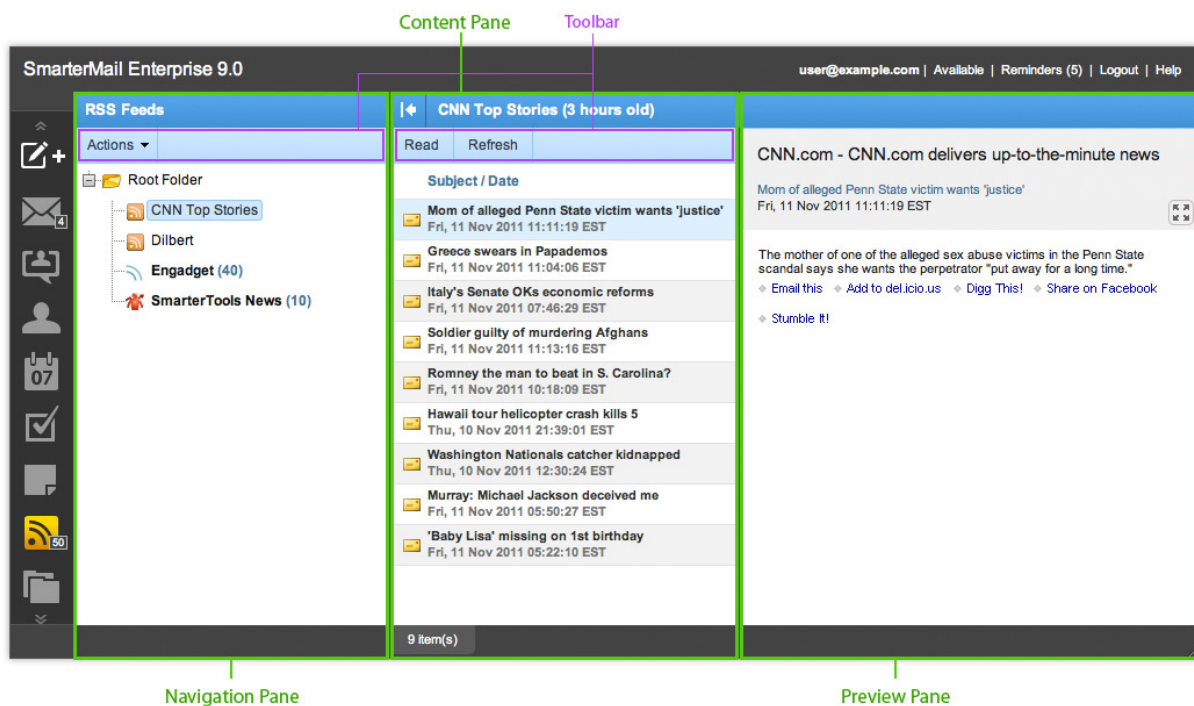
Content Pane

Toolbar

SmarterMail Enterprise 9.0

user@example.com | Available | Reminders (5) | Logout | Help

4

07

50

RSS Feeds

Actions

Root Folder

CNN Top Stories

Dilbert

Engadget (40)

SmarterTools News (10)

CNN Top Stories (3 hours old)

Read Refresh

Subject / Date

Mom of alleged Penn State victim wants 'justice'
Fri, 11 Nov 2011 11:11:19 EST

Greece swears in Papademos
Fri, 11 Nov 2011 11:04:06 EST

Italy's Senate OKs economic reforms
Fri, 11 Nov 2011 07:46:29 EST

Soldier guilty of murdering Afghans
Fri, 11 Nov 2011 11:13:16 EST

Romney the man to beat in S. Carolina?
Fri, 11 Nov 2011 10:18:09 EST

Hawaii tour helicopter crash kills 5
Thu, 10 Nov 2011 21:39:01 EST

Washington Nationals catcher kidnapped
Thu, 10 Nov 2011 12:30:24 EST

Murray: Michael Jackson deceived me
Fri, 11 Nov 2011 05:50:27 EST

'Baby Lisa' missing on 1st birthday
Fri, 11 Nov 2011 05:22:10 EST

9 item(s)

CNN.com - CNN.com delivers up-to-the-minute news

Mom of alleged Penn State victim wants 'justice'
Fri, 11 Nov 2011 11:11:19 EST

The mother of one of the alleged sex abuse victims in the Penn State scandal says she wants the perpetrator "put away for a long time."

Email this Add to del.icio.us Digg This! Share on Facebook

Stumble It!

Navigation Pane

Preview Pane